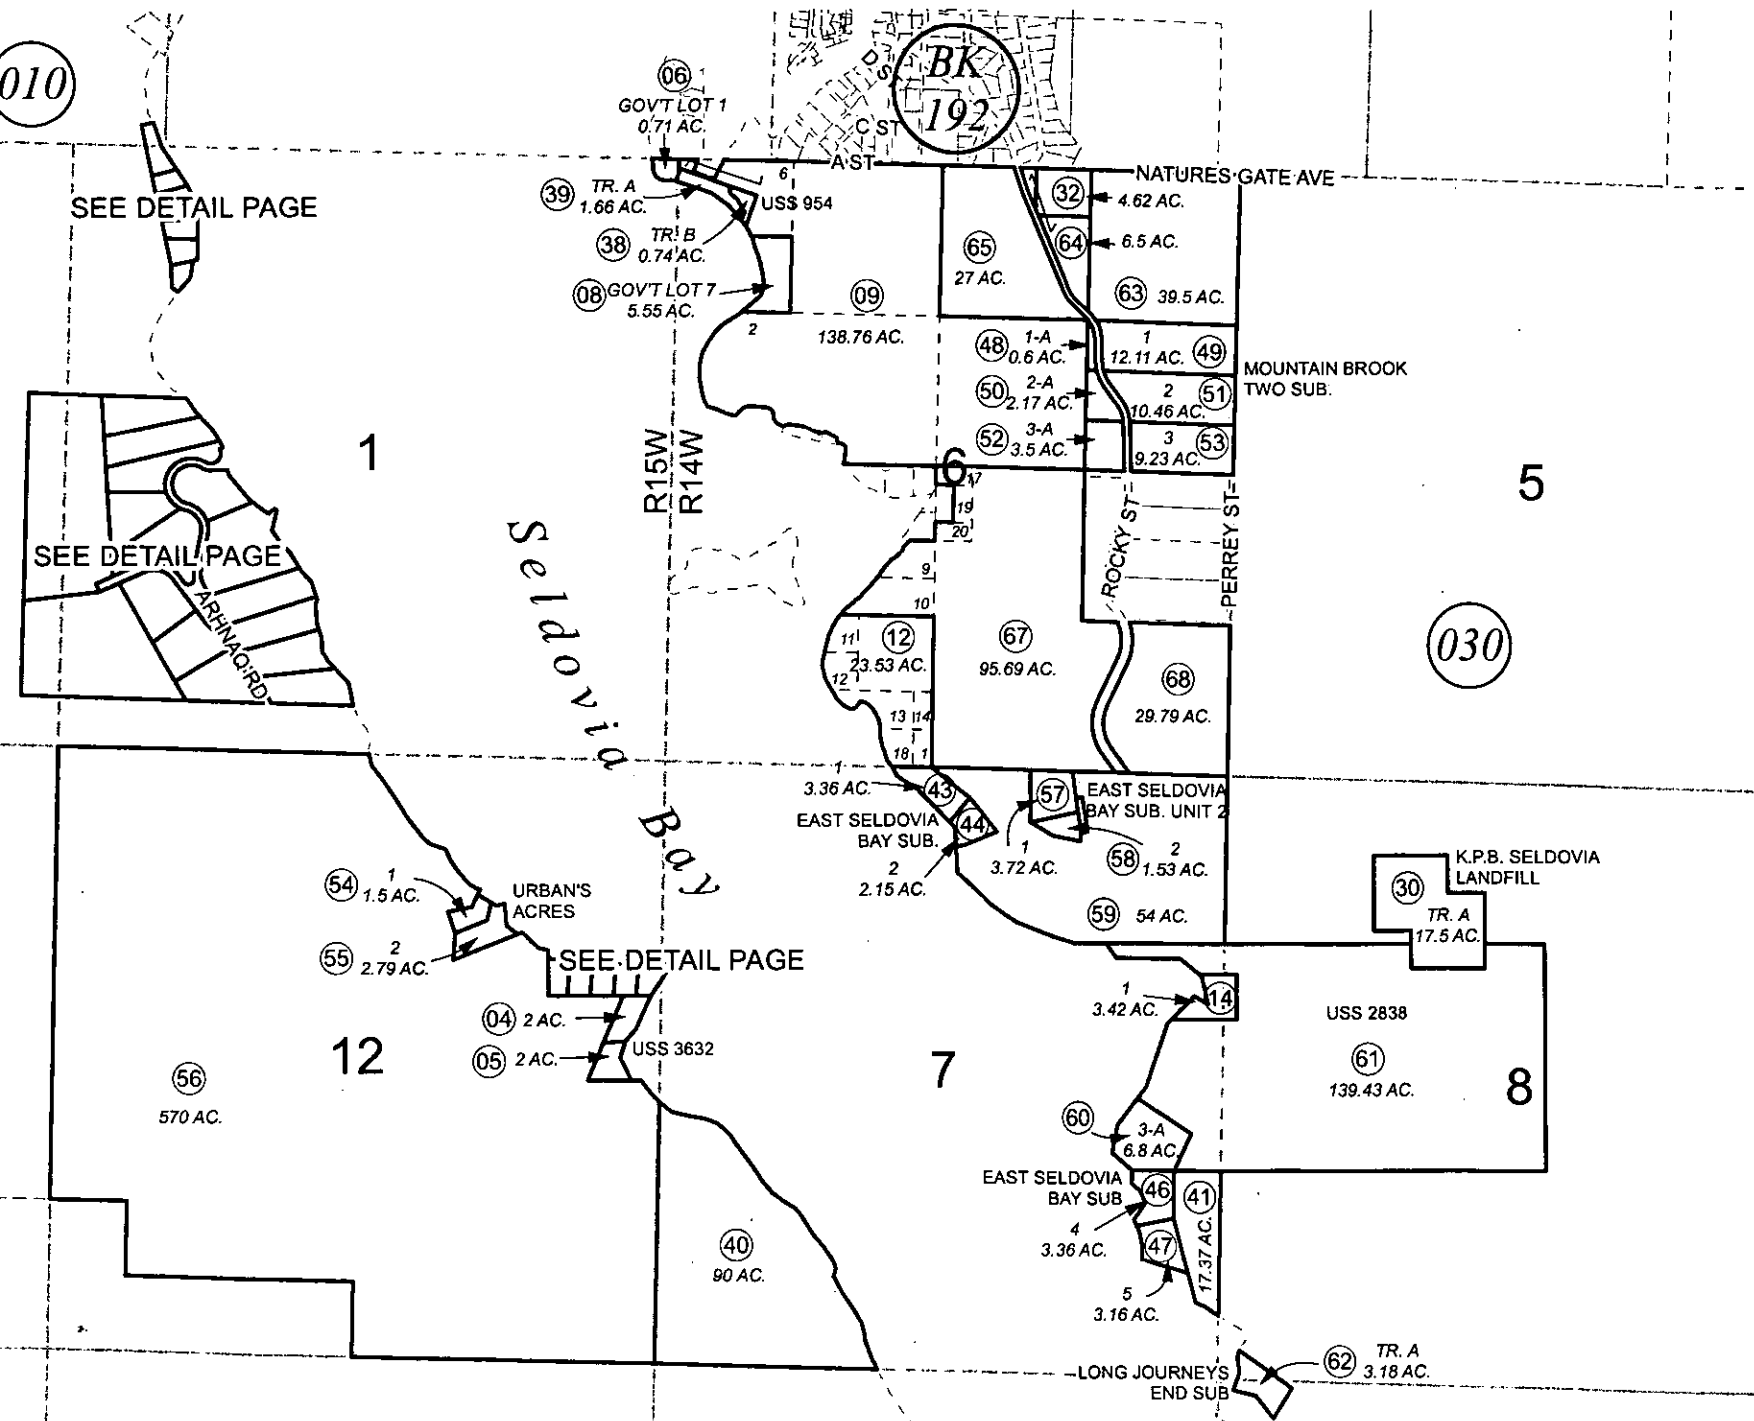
010

SEE DETAIL PAGE

06
GOV'T LOT 1
0.71 AC.

BK
192

D ST
C ST
A ST
NATURES GATE AVE

39 TR. A
1.66 AC.

6
USS 954

38 TR. B
0.74 AC.

08 GOV'T LOT 7
5.55 AC.

09
138.76 AC.

2

65
27 AC.

32 4.62 AC.
64 6.5 AC.
63 39.5 AC.

48 1-A
0.6 AC.
1
12.11 AC. 49

50 2-A
2.17 AC.
2
10.46 AC. 51

MOUNTAIN BROOK
TWO SUB.

52 3-A
3.5 AC.
3
9.23 AC. 53

1

SEE DETAIL PAGE
ARHNAQ RD

Seldovia Bay

R15W
R14W

6
17
19
20
9
10
11
12
23.53 AC.
12
13 14
18 1

67
95.69 AC.

ROCKY ST
PERREY ST

5

030

68
29.79 AC.

1
3.36 AC. 43
EAST SELDOVIA
BAY SUB.
44
2
2.15 AC.

57
EAST SELDOVIA
BAY SUB. UNIT 2
1
3.72 AC.
58 2
1.53 AC.

59 54 AC.

K.P.B. SELDOVIA
LANDFILL
30
TR. A
17.5 AC.

54 1
1.5 AC.
URBAN'S
ACRES
55 2
2.79 AC.

SEE DETAIL PAGE

04 2 AC.
05 2 AC.
USS 3632

12

56
570 AC.

7

1
3.42 AC. 14

USS 2838
61
139.43 AC.

8

60
3-A
6.8 AC.

EAST SELDOVIA
BAY SUB
46
41
4
3.36 AC.
47
17.37 AC.
5
3.16 AC.

40
90 AC.

LONG JOURNEYS
END SUB
62 TR. A
3.18 AC.